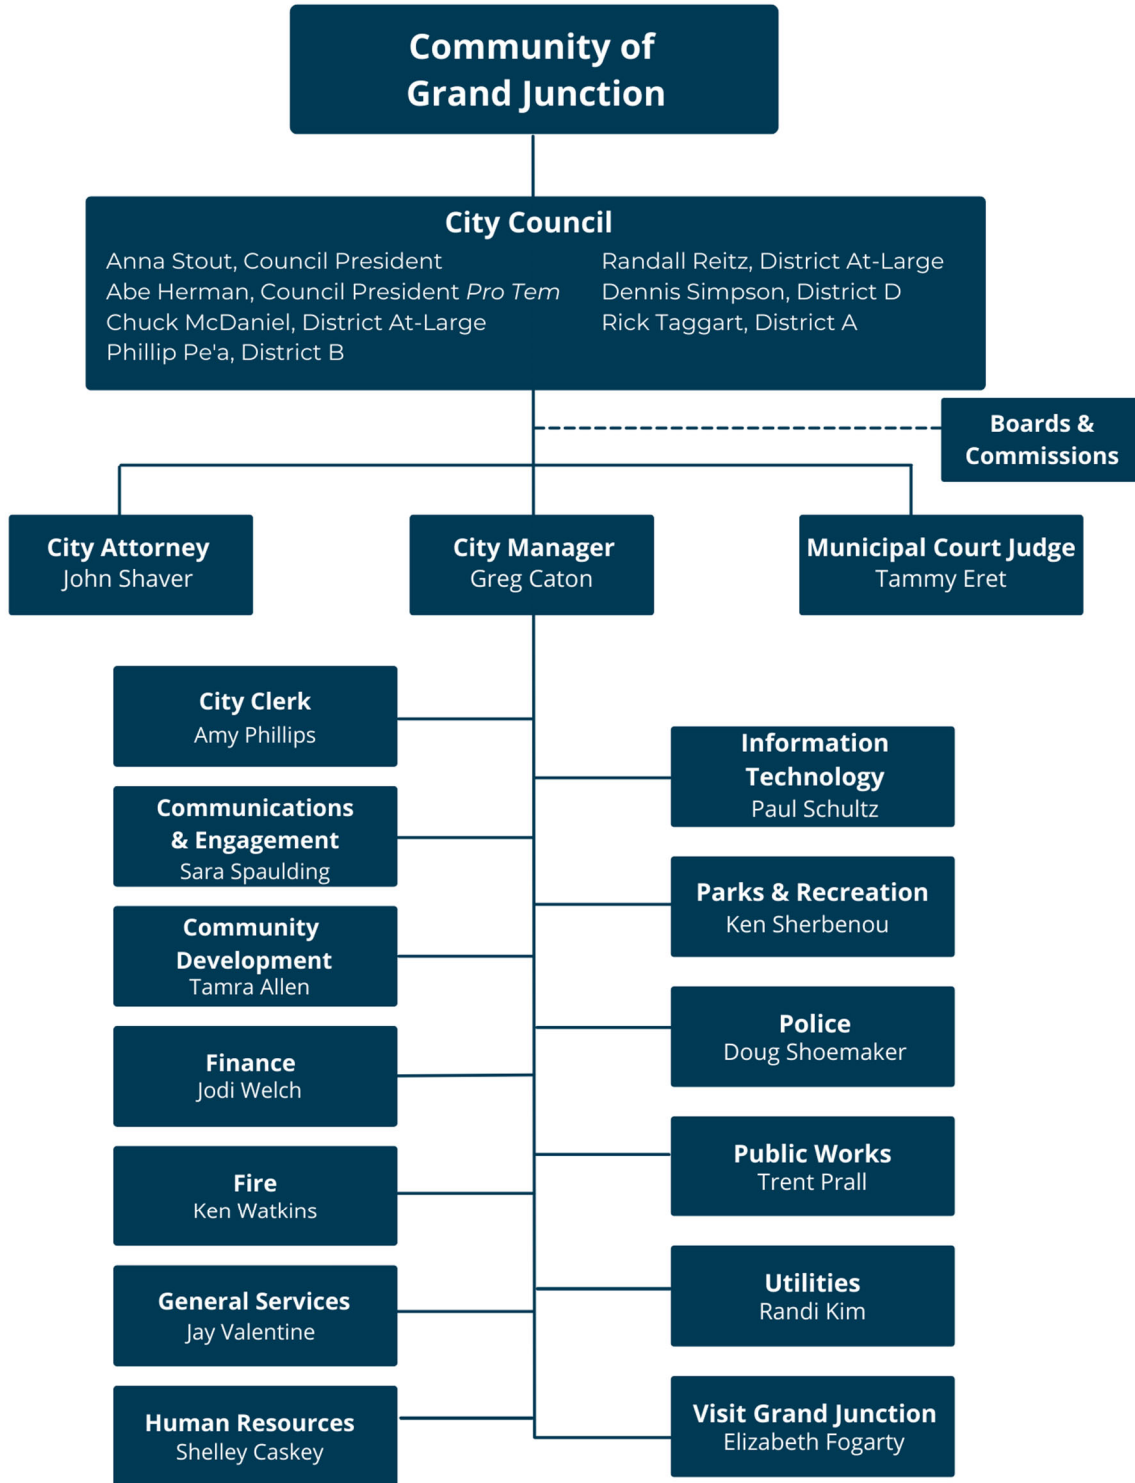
Community of Grand Junction

City Council

Anna Stout, Council President
Abe Herman, Council President Pro Tem
Chuck McDaniel, District At-Large
Phillip Pe'a, District B

Randall Reitz, District At-Large
Dennis Simpson, District D
Rick Taggart, District A

Boards & Commissions

City Attorney
John Shaver

City Manager
Greg Caton

Municipal Court Judge
Tammy Eret

City Clerk
Amy Phillips

Communications & Engagement
Sara Spaulding

Community Development
Tamra Allen

Finance
Jodi Welch

Fire
Ken Watkins

General Services
Jay Valentine

Human Resources
Shelley Caskey

Information Technology
Paul Schultz

Parks & Recreation
Ken Sherbenou

Police
Doug Shoemaker

Public Works
Trent Prall

Utilities
Randi Kim

Visit Grand Junction
Elizabeth Fogarty